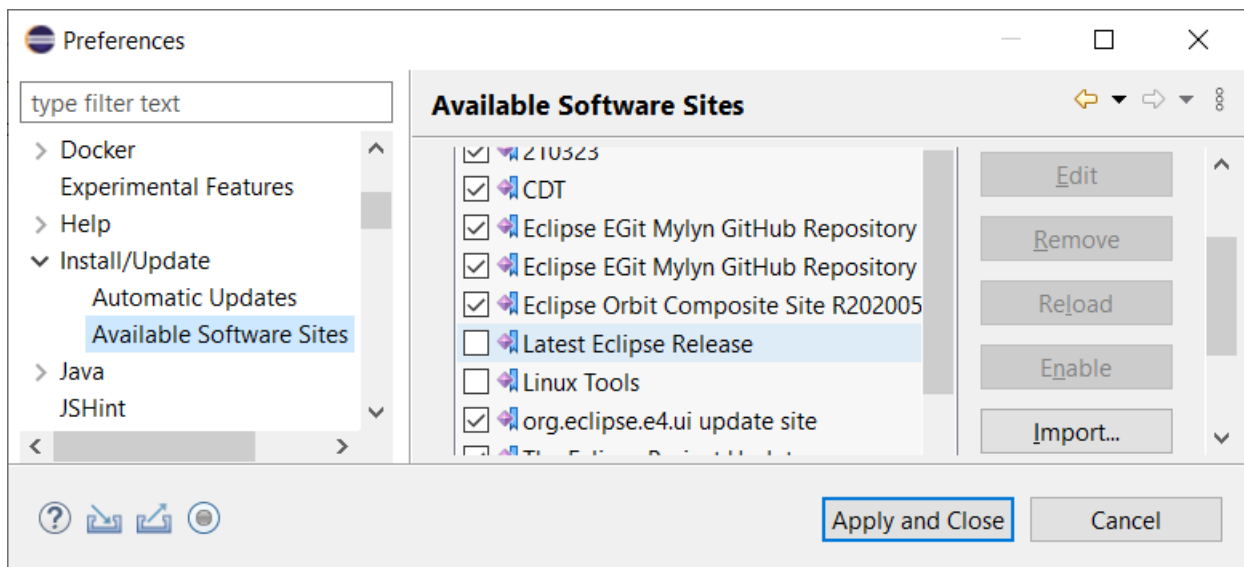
Preferences

type filter text

Docker
Experimental Features
Help
Install/Update
Automatic Updates
Available Software Sites
Java
JSHint

Available Software Sites

210323
CDT
Eclipse EGit Mylyn GitHub Repository
Eclipse EGit Mylyn GitHub Repository
Eclipse Orbit Composite Site R202005
Latest Eclipse Release
Linux Tools
org.eclipse.e4.ui update site
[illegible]

Edit
Remove
Reload
Enable
Import...

Apply and Close
Cancel